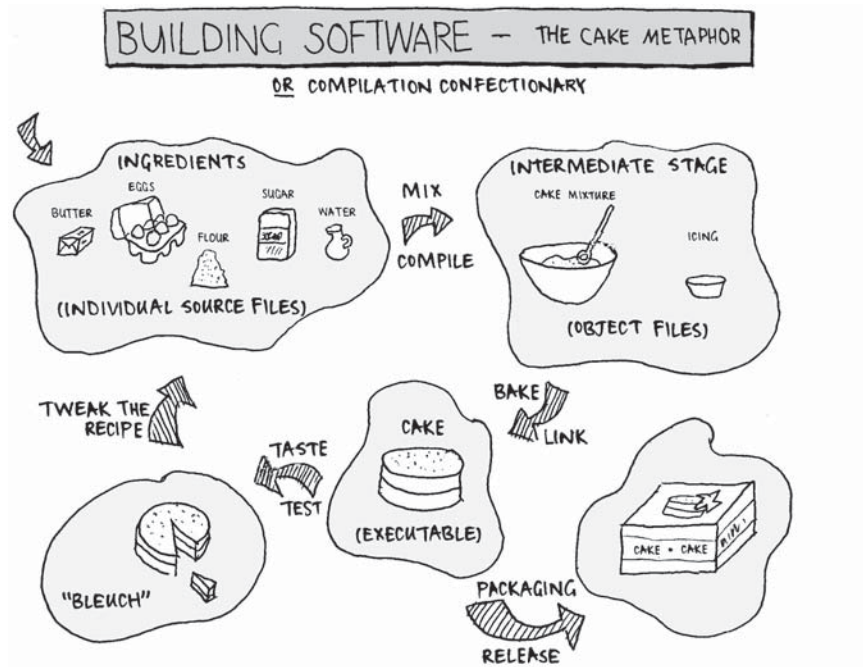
BUILDING SOFTWARE — THE CAKE METAPHOR

OR COMPILATION CONFECTIONARY

INGREDIENTS

BUTTER

EGGS

FLOUR

SUGAR

WATER

(INDIVIDUAL SOURCE FILES)

MIX

COMPILE

INTERMEDIATE STAGE

CAKE MIXTURE

ICING

(OBJECT FILES)

TWEAK THE RECIPE

BAKE

LINK

CAKE

(EXECUTABLE)

TASTE

TEST

"BLEUCH"

PACKAGING

RELEASE

CAKE • CAKE

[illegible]